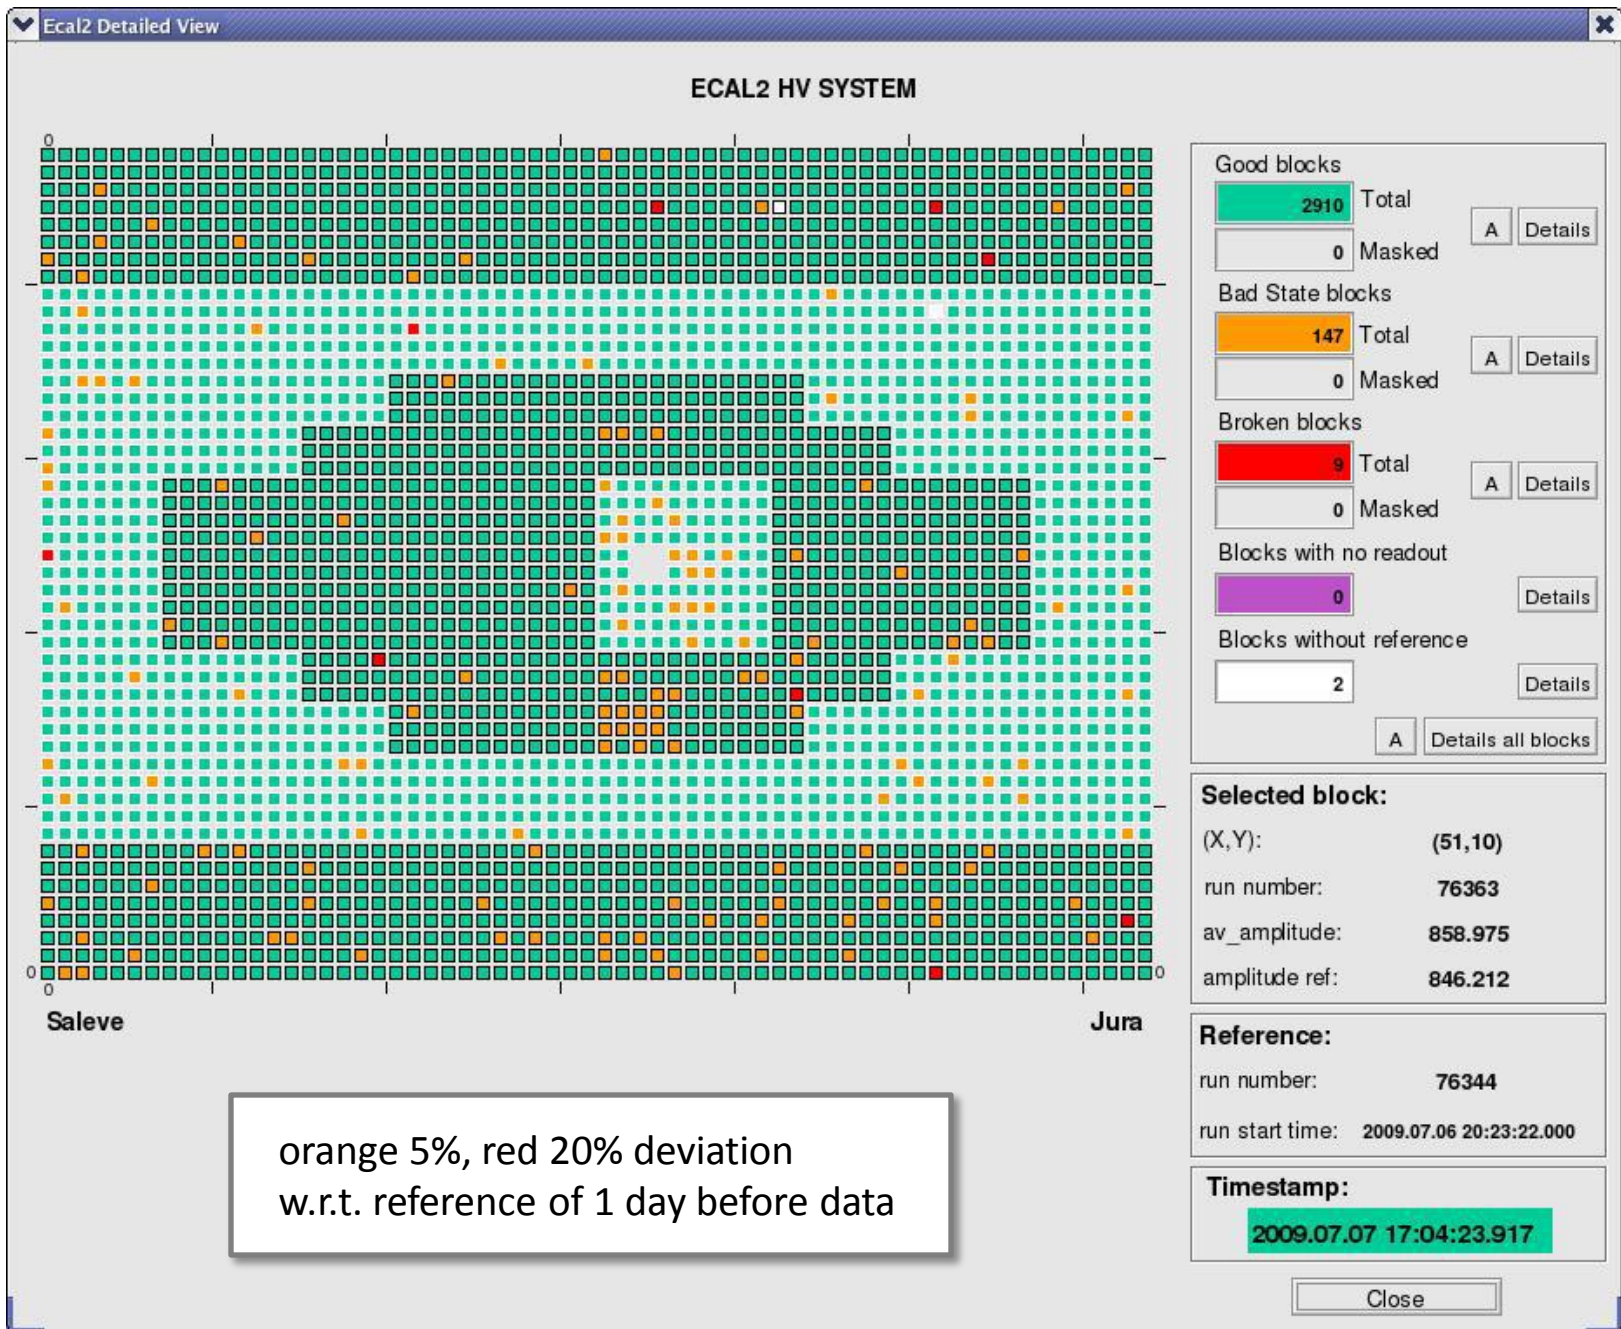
Ecal2 Detailed View

ECAL2 HV SYSTEM

0

0

0

0

Saleve

Jura

orange 5%, red 20% deviation
w.r.t. reference of 1 day before data

Good blocks
2910 Total
0 Masked
A Details

Bad State blocks
147 Total
0 Masked
A Details

Broken blocks
9 Total
0 Masked
A Details

Blocks with no readout
0
Details

Blocks without reference
2
Details

A Details all blocks

Selected block:
(X,Y): (51,10)
run number: 76363
av_amplitude: 858.975
amplitude ref: 846.212

Reference:
run number: 76344
run start time: 2009.07.06 20:23:22.000

Timestamp:
2009.07.07 17:04:23.917

Close